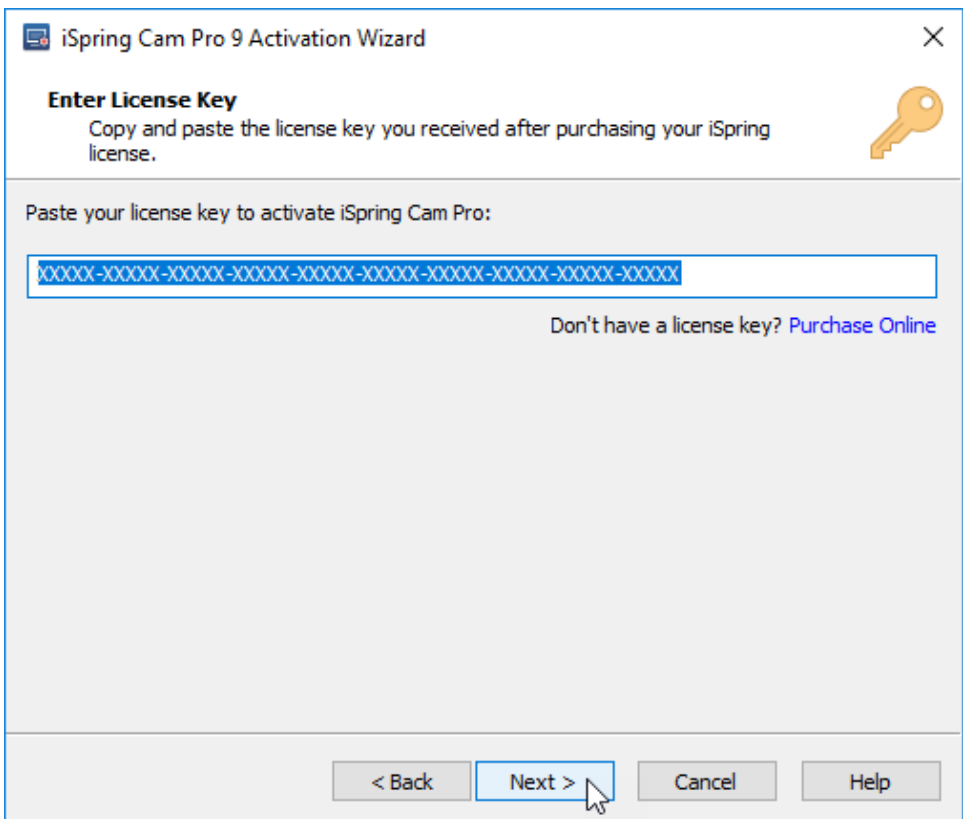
iSpring Cam Pro 9 Activation Wizard

Enter License Key
Copy and paste the license key you received after purchasing your iSpring license.

Paste your license key to activate iSpring Cam Pro:

XXXXX-XXXXX-XXXXX-XXXXX-XXXXX-XXXXX-XXXXX-XXXXX-XXXXX-XXXXX

Don't have a license key? Purchase Online

< Back
Next >
Cancel
Help